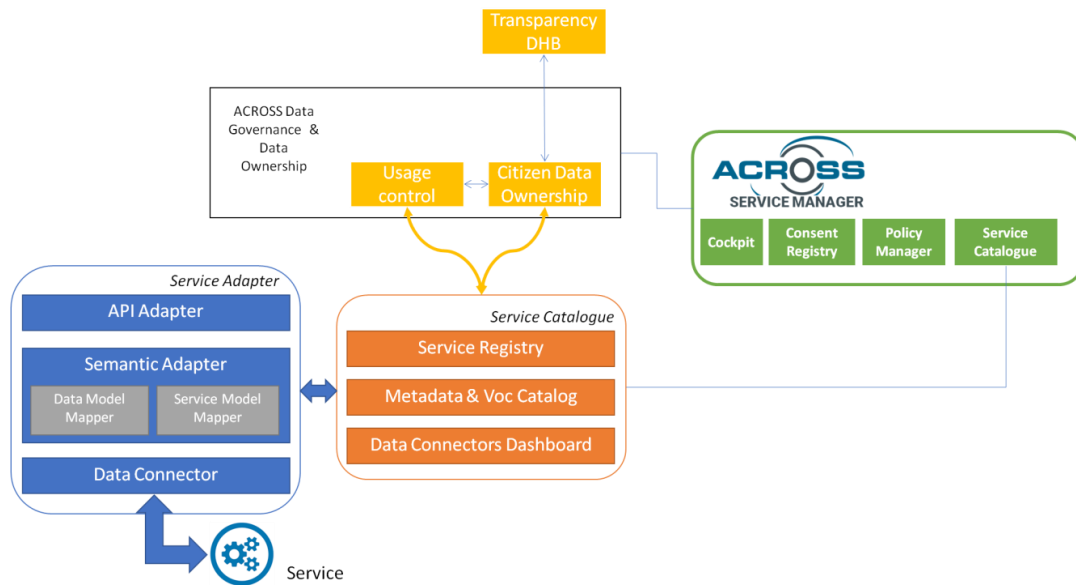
Transparency DHB

ACROSS Data Governance & Data Ownership

Usage control

Citizen Data Ownership

ACROSS
SERVICE MANAGER

Cockpit

Consent Registry

Policy Manager

Service Catalogue

Service Adapter

API Adapter

Semantic Adapter

Data Model Mapper

Service Model Mapper

Data Connector

Service Catalogue

Service Registry

Metadata & Voc Catalog

Data Connectors Dashboard

Service